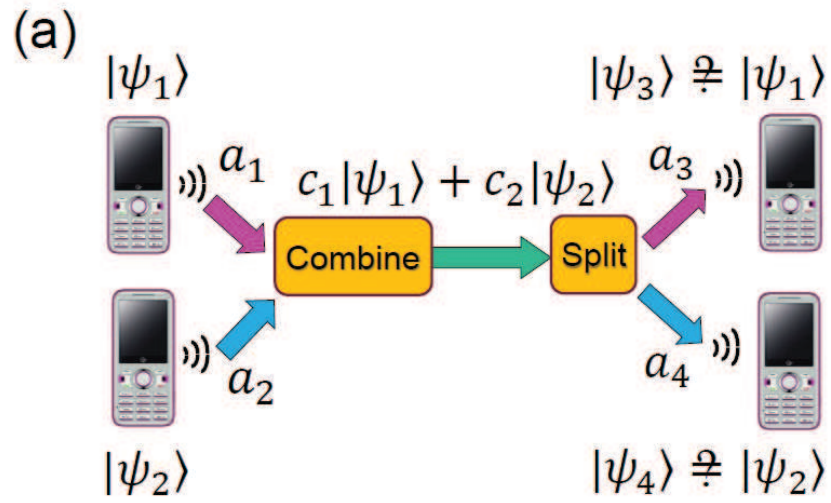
(a)

$|\psi_1\rangle$

$a_1$

$c_1|\psi_1\rangle + c_2|\psi_2\rangle$

Combine

Split

$a_3$

$|\psi_3\rangle \doteqdot |\psi_1\rangle$

$a_2$

$|\psi_2\rangle$

$a_4$

$|\psi_4\rangle \doteqdot |\psi_2\rangle$